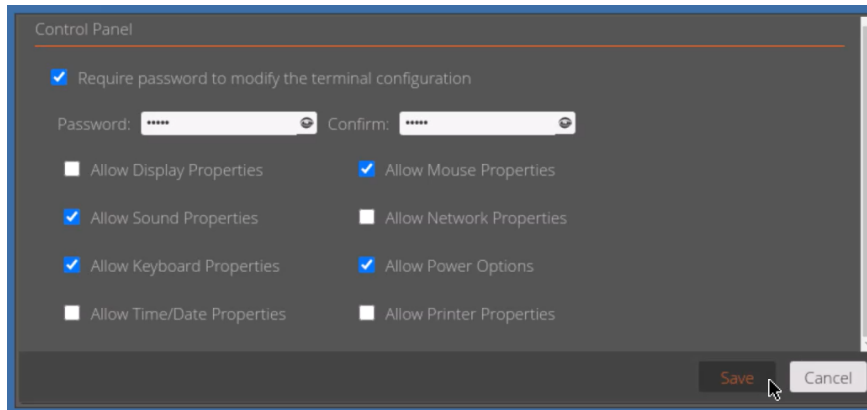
Control Panel

Require password to modify the terminal configuration

Password: ••••• Confirm: •••••

Allow Display Properties

Allow Mouse Properties

Allow Sound Properties

Allow Network Properties

Allow Keyboard Properties

Allow Power Options

Allow Time/Date Properties

Allow Printer Properties

Save Cancel